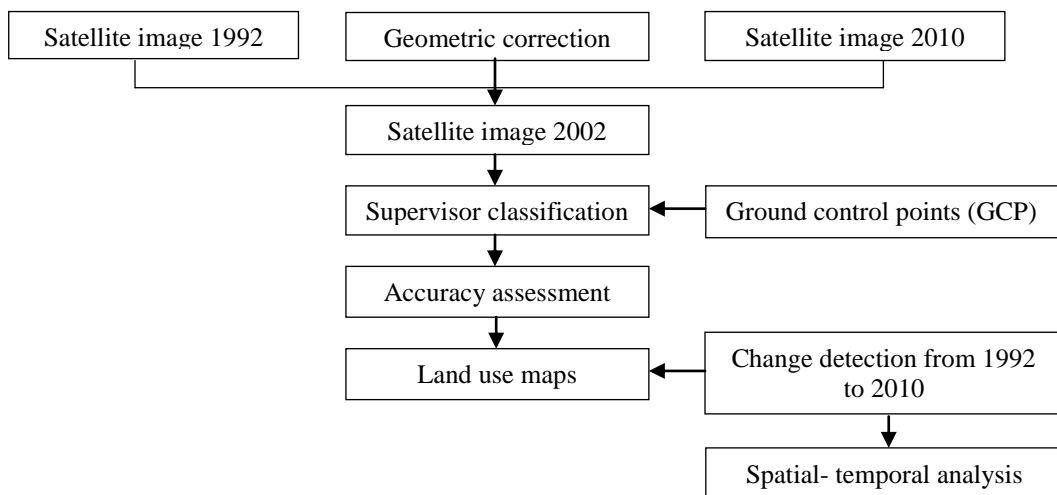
Satellite image 1992

Geometric correction

Satellite image 2010

Satellite image 2002

Supervisor classification

Ground control points (GCP)

Accuracy assessment

Land use maps

Change detection from 1992 to 2010

Spatial- temporal analysis